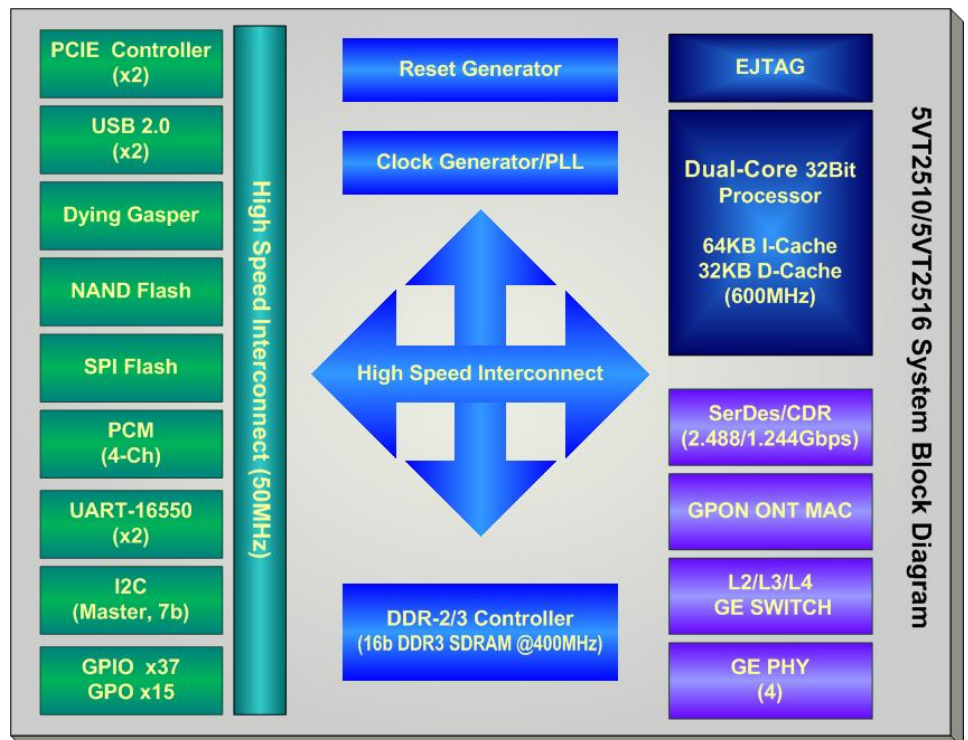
PCIE Controller (x2)

USB 2.0 (x2)

Dying Gasper

NAND Flash

SPI Flash

PCM (4-Ch)

UART-16550 (x2)

I2C (Master, 7b)

GPIO x37 GPO x15

High Speed Interconnect (50MHz)

Reset Generator

Clock Generator/PLL

High Speed Interconnect

DDR-2/3 Controller (16b DDR3 SDRAM @400MHz)

EJTAG

Dual-Core 32Bit Processor

64KB I-Cache 32KB D-Cache (600MHz)

SerDes/CDR (2.488/1.244Gbps)

GPON ONT MAC

L2/L3/L4 GE SWITCH

GE PHY (4)

5VT2510/5VT2516 System Block Diagram